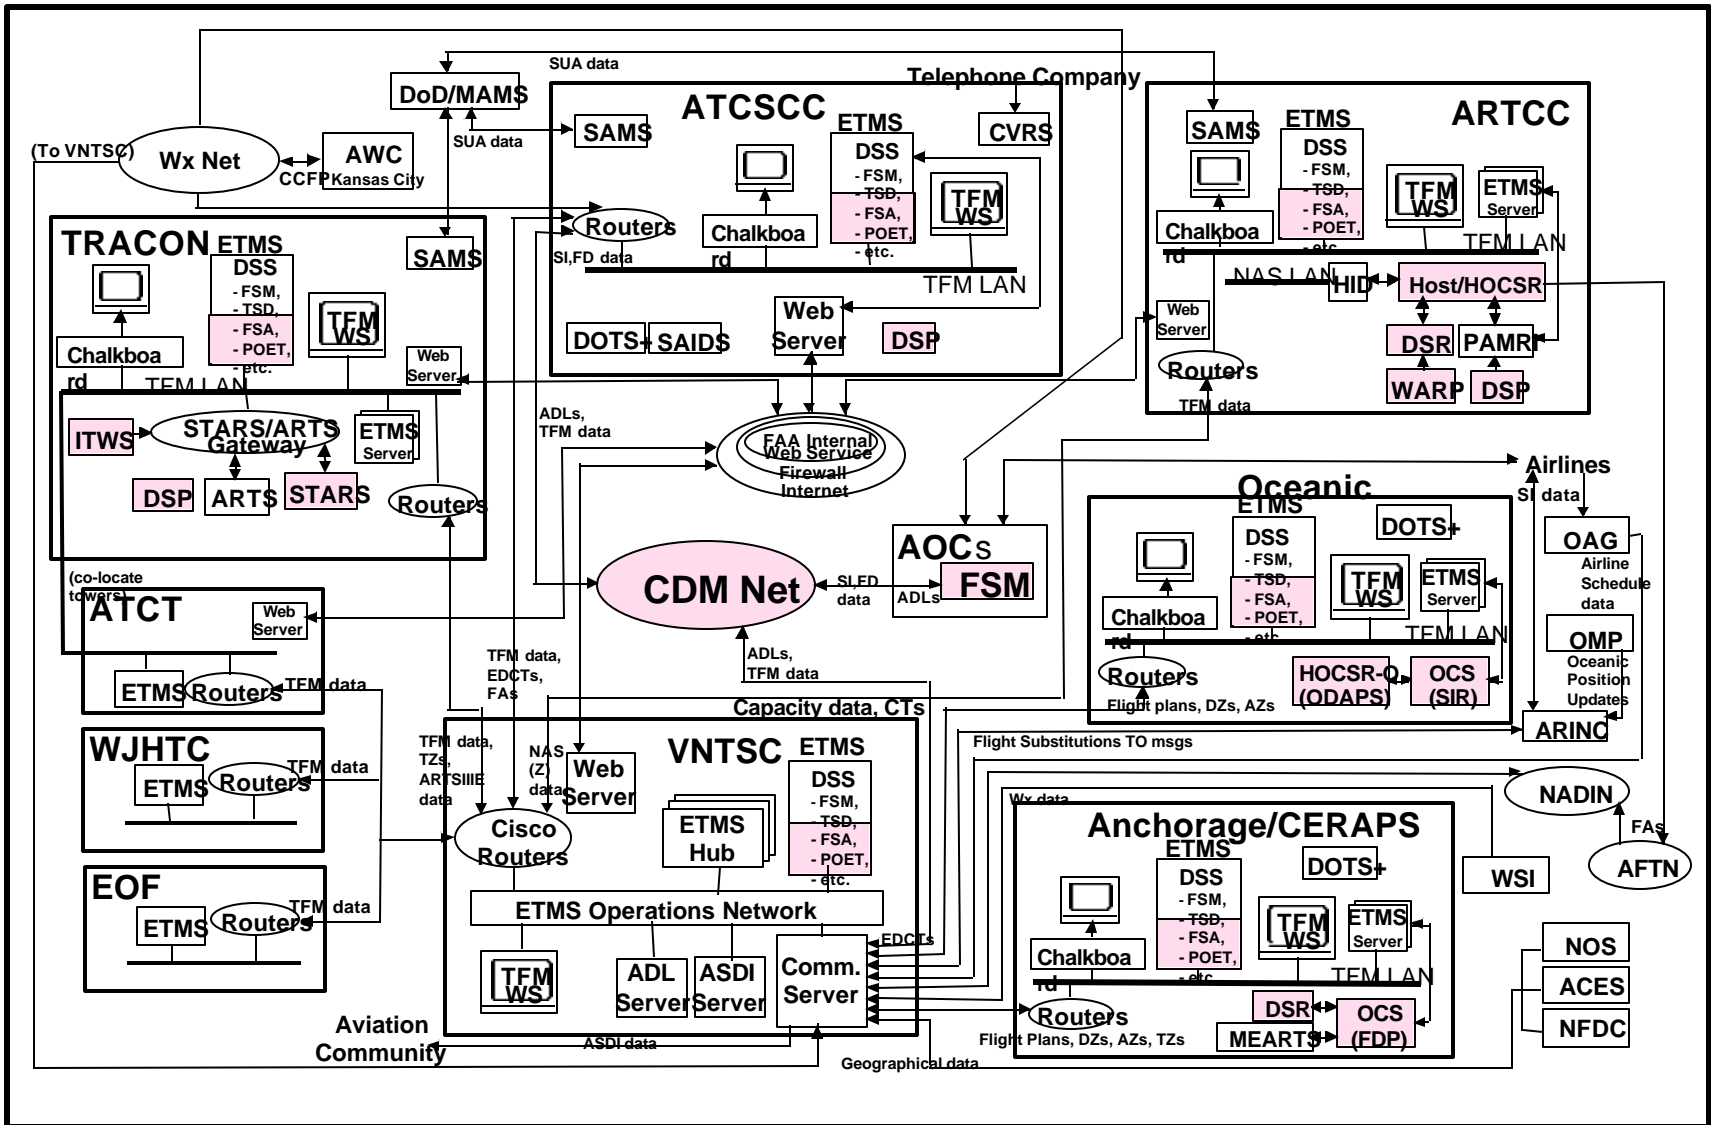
SUA data
Telephone Company
DoD/MAMS
ATCSCC
ETMS
CVRS
SUA data
SAMS
DSS
- FSM,
- TSD,
- FSA,
- POET,
- etc.
(To VNTSC)
Wx Net
AWC
CCFP
Kansas City
TFM WS
Routers
Chalkboard
SI,FD data
TFM LAN
Web Server
DOTS+
SAIDS
DSP
TRACON
ETMS
DSS
- FSM,
- TSD,
- FSA,
- POET,
- etc.
SAMS
TFM WS
Chalkboard
Web Server
TFM LAN
ITWS
STARS/ARTS Gateway
ETMS Server
DSP
ARTS
STARS
Routers
ARTCC
SAMS
ETMS
DSS
- FSM,
- TSD,
- FSA,
- POET,
- etc.
TFM WS
ETMS Server
TFM LAN
Chalkboard
NAS LAN
HID
Host/HOCSR
Web Server
DSR
PAMRI
Routers
WARP
DSP
TFM data
ADLs, TFM data
FAA Internal Web Service Firewall Internet
Airlines
SI data
Oceanic
ETMS
DOTS+
DSS
- FSM,
- TSD,
- FSA,
- POET,
- etc.
TFM WS
ETMS Server
Chalkboard
TFM LAN
Routers
HOCSR-Q (ODAPS)
OCS (SIR)
Flight plans, DZs, AZs
OAG
Airline Schedule data
OMP
Oceanic Position Updates
ARINC
AOCs
FSM
SI,FD data
ADLs
CDM Net
(co-locate towers)
ATCT
Web Server
ETMS
Routers
TFM data
ADLs, TFM data
TFM data, EDCTs, FAs
Capacity data, CTs
WJHTC
ETMS
Routers
TFM data
TFM data, TZs, ARTSIIIE data
NAS (Z) data
VNTSC
ETMS
Web Server
DSS
- FSM,
- TSD,
- FSA,
- POET,
- etc.
Flight Substitutions TO msgs
NADIN
Wx data
Cisco Routers
ETMS Hub
Anchorage/CERAPS
ETMS
FAs
EOF
ETMS
Routers
TFM data
ETMS Operations Network
DOTS+
DSS
- FSM,
- TSD,
- FSA,
- POET,
- etc.
WSI
AFTN
TFM WS
ETMS Server
EDCTs
NOS
TFM WS
ADL Server
ASDI Server
Comm. Server
Chalkboard
TFM LAN
ACES
DSR
OCS (FDP)
Routers
MEARTS
NFDC
Aviation Community
ASDI data
Flight Plans, DZs, AZs, TZs
Geographical data